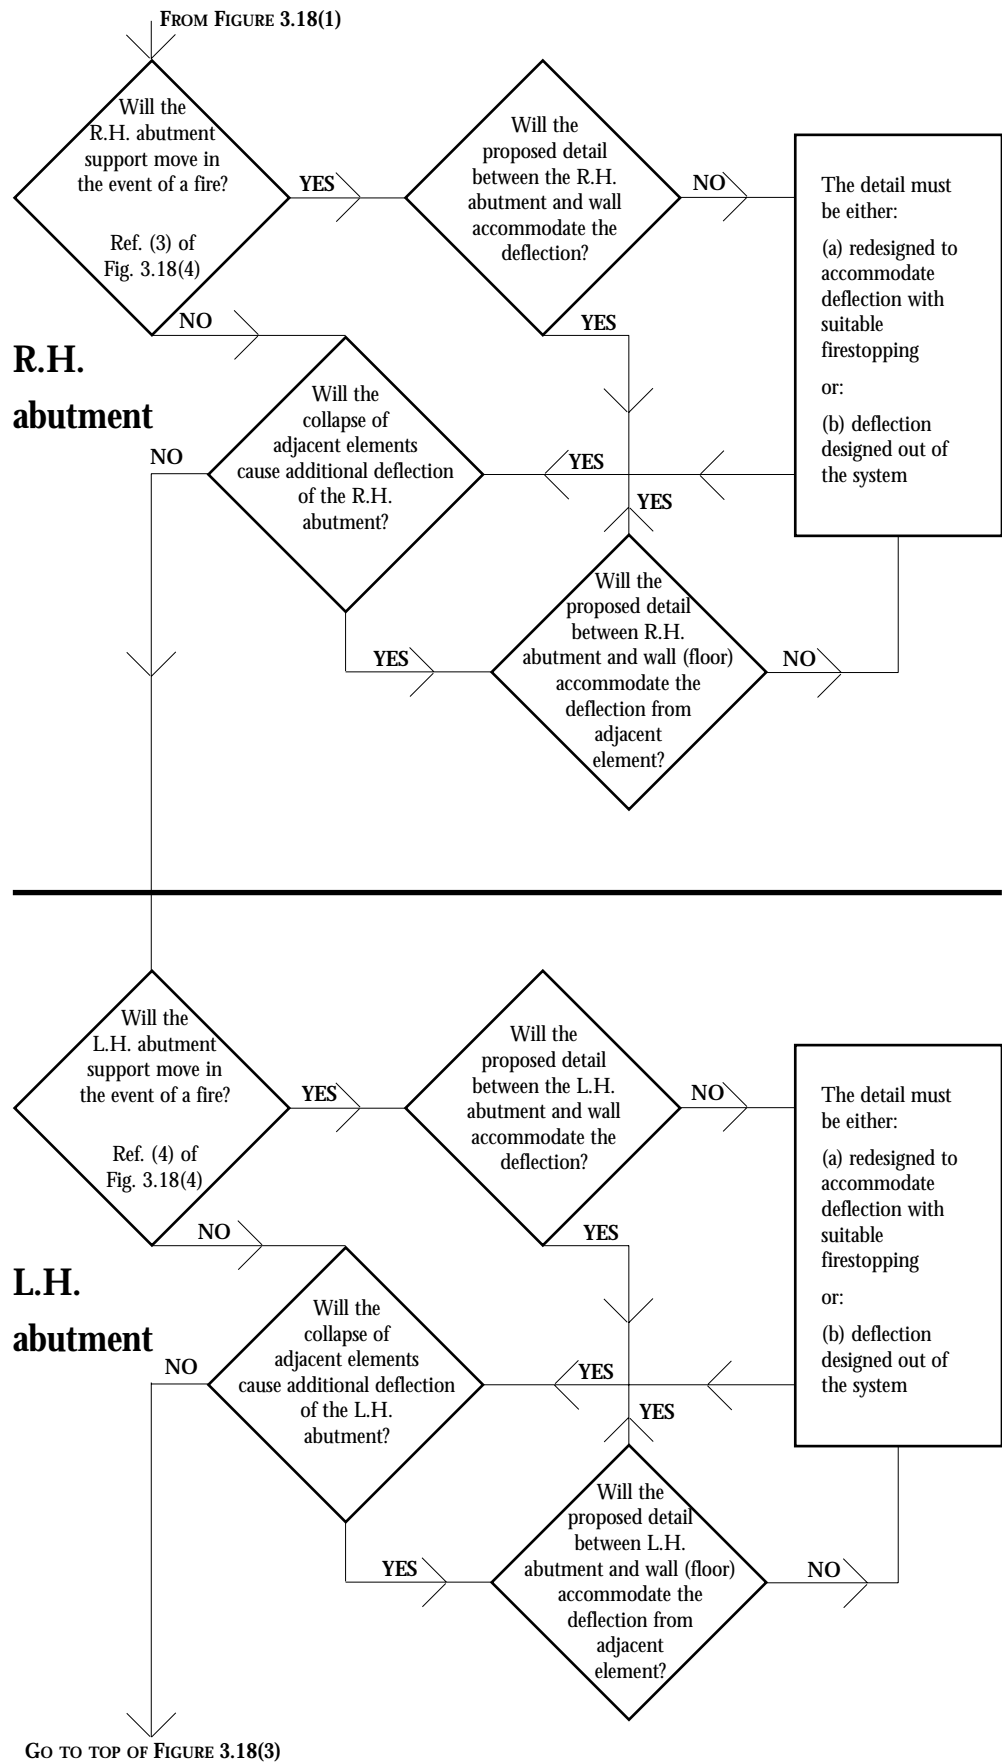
FROM FIGURE 3.18(1)

Will the R.H. abutment support move in the event of a fire?

Ref. (3) of Fig. 3.18(4)

YES

Will the proposed detail between the R.H. abutment and wall accommodate the deflection?

NO

The detail must be either:

(a) redesigned to accommodate deflection with suitable firestopping

or:

(b) deflection designed out of the system

NO

YES

R.H. abutment

NO

Will the collapse of adjacent elements cause additional deflection of the R.H. abutment?

YES

YES

YES

Will the proposed detail between R.H. abutment and wall (floor) accommodate the deflection from adjacent element?

NO

Will the L.H. abutment support move in the event of a fire?

Ref. (4) of Fig. 3.18(4)

YES

Will the proposed detail between the L.H. abutment and wall accommodate the deflection?

NO

The detail must be either:

(a) redesigned to accommodate deflection with suitable firestopping

or:

(b) deflection designed out of the system

NO

YES

L.H. abutment

NO

Will the collapse of adjacent elements cause additional deflection of the L.H. abutment?

YES

YES

YES

Will the proposed detail between L.H. abutment and wall (floor) accommodate the deflection from adjacent element?

NO

GO TO TOP OF FIGURE 3.18(3)